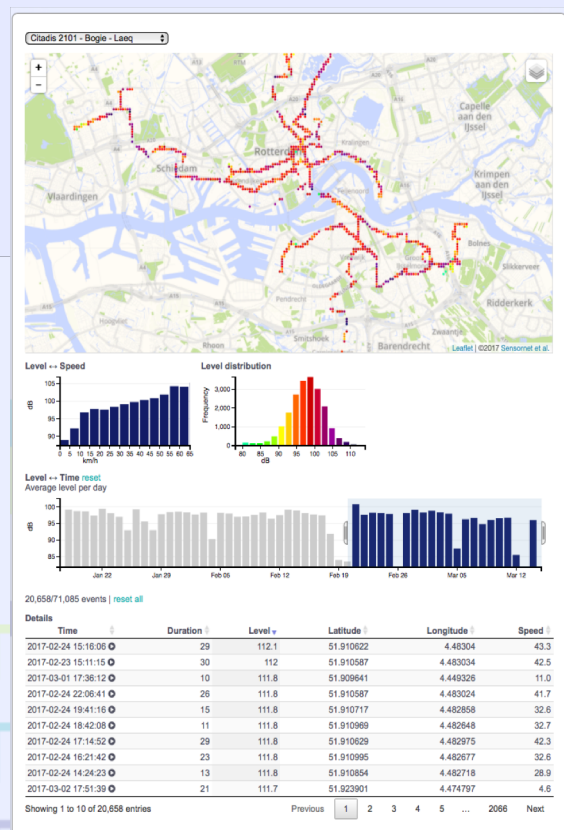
Citadis 2101 - Bogie - Laeq

+
−

Rotterdam
Schiedam
Vlaardingen
Capelle aan den IJssel
Krimpen aan den IJssel
Ridderkerk
Barendrecht
Rhoon
Bolnes
Slikkerveer
Zwaantje
Smitshoek
Pendrecht

Leaflet | ©2017 Sensornet et al.

Level ↔ Speed
dB
105
100
95
90
0 5 10 15 20 25 30 35 40 45 50 55 60 65
km/h

Level distribution
Frequency
3,000
2,000
1,000
0
80 85 90 95 100 105 110
dB

Level ↔ Time reset
Average level per day
dB
100
95
90
85
Jan 22 Jan 29 Feb 05 Feb 12 Feb 19 Feb 26 Mar 05 Mar 12

20,658/71,085 events | reset all

Details

| Time | Duration | Level | Latitude | Longitude | Speed |
|---|---|---|---|---|---|
| 2017-02-24 15:16:06 | 29 | 112.1 | 51.910622 | 4.48304 | 43.3 |
| 2017-02-23 15:11:15 | 30 | 112 | 51.910587 | 4.483034 | 42.5 |
| 2017-03-01 17:36:12 | 10 | 111.8 | 51.909641 | 4.449326 | 11.0 |
| 2017-02-24 22:06:41 | 26 | 111.8 | 51.910587 | 4.483024 | 41.7 |
| 2017-02-24 19:41:16 | 15 | 111.8 | 51.910717 | 4.482858 | 32.6 |
| 2017-02-24 18:42:08 | 11 | 111.8 | 51.910969 | 4.482648 | 32.7 |
| 2017-02-24 17:14:52 | 29 | 111.8 | 51.910629 | 4.482975 | 42.3 |
| 2017-02-24 16:21:42 | 23 | 111.8 | 51.910995 | 4.482677 | 32.6 |
| 2017-02-24 14:24:23 | 13 | 111.8 | 51.910854 | 4.482718 | 28.9 |
| 2017-03-02 17:51:39 | 21 | 111.7 | 51.923901 | 4.474797 | 4.6 |

Showing 1 to 10 of 20,658 entries

Previous 1 2 3 4 5 ... 2066 Next